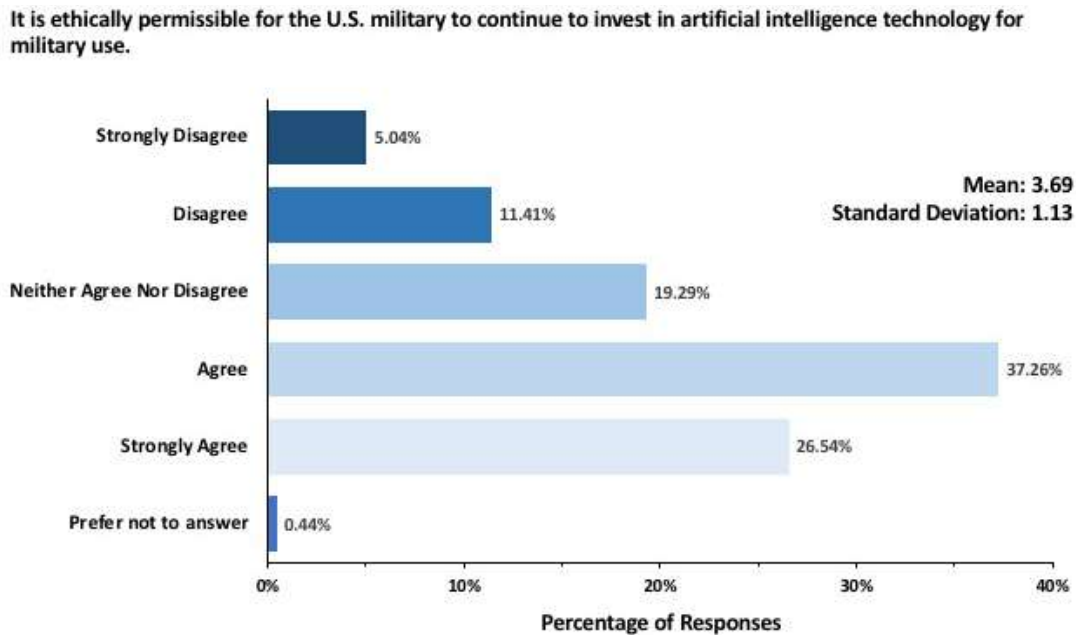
It is ethically permissible for the U.S. military to continue to invest in artificial intelligence technology for military use.

Strongly Disagree 5.04%
Disagree 11.41%
Neither Agree Nor Disagree 19.29%
Agree 37.26%
Strongly Agree 26.54%
Prefer not to answer 0.44%

Mean: 3.69
Standard Deviation: 1.13

0% 10% 20% 30% 40%

Percentage of Responses